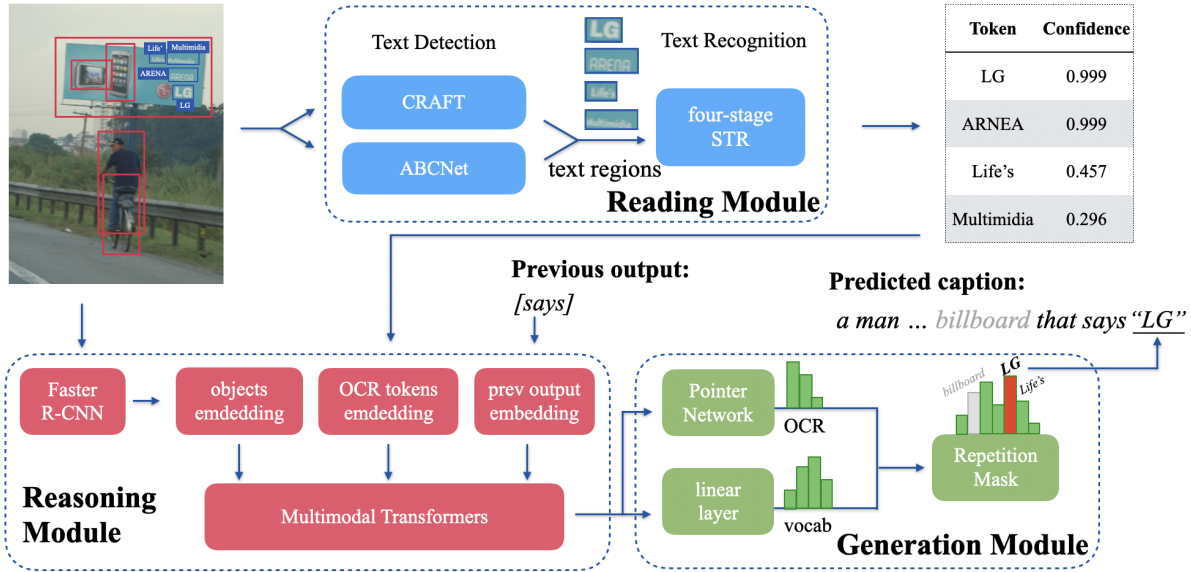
Life's Multimidia
ARENA
LG

Text Detection

CRAFT

ABCNet

LG
ARENA
Life's
Multimidia

Text Recognition

four-stage STR

text regions

Reading Module

| Token | Confidence |
|---|---|
| LG | 0.999 |
| ARNEA | 0.999 |
| Life's | 0.457 |
| Multimidia | 0.296 |

Previous output:
[says]

Predicted caption:
a man ... billboard that says "LG"

Faster R-CNN

objects emdedding

OCR tokens emdedding

prev output embedding

Multimodal Transformers

Reasoning Module

Pointer Network

OCR

linear layer

vocab

billboard
LG
Life's

Repetition Mask

Generation Module